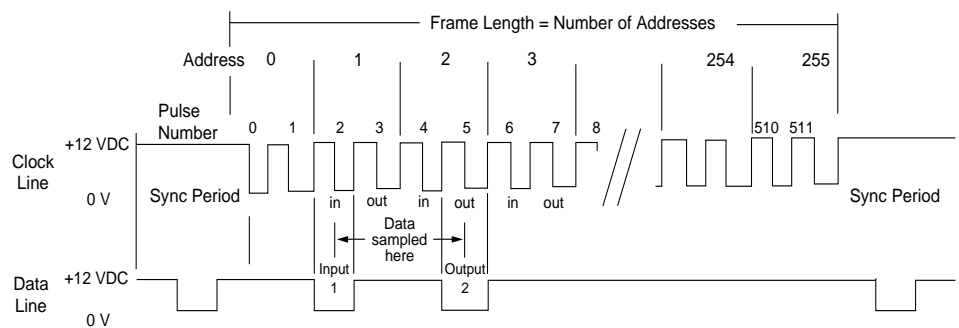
Frame Length = Number of Addresses

Address 0 1 2 3 254 255

Pulse Number 0 1 2 3 4 5 6 7 8 510 511

Clock Line +12 VDC 0 V

Sync Period

in out in out in out

Sync Period

Data sampled here

Data Line +12 VDC 0 V

Input 1

Output 2